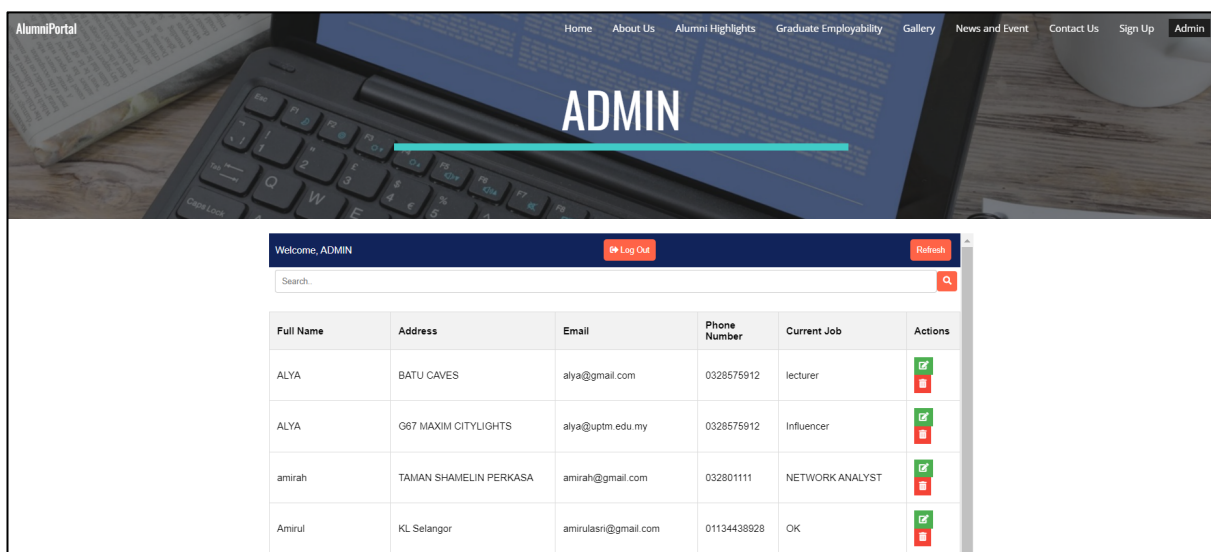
AlumniPortal

Home About Us Alumni Highlights Graduate Employability Gallery News and Event Contact Us Sign Up Admin

ADMIN

Welcome, ADMIN

Log Out

Refresh

Search..

| Full Name | Address | Email | Phone Number | Current Job | Actions |
|---|---|---|---|---|---|
| ALYA | BATU CAVES | alya@gmail.com | 0328575912 | lecturer | |
| ALYA | G67 MAXIM CITYLIGHTS | alya@uptm.edu.my | 0328575912 | Influencer | |
| amirah | TAMAN SHAMELIN PERKASA | amirah@gmail.com | 032801111 | NETWORK ANALYST | |
| Amirul | KL Selangor | amirulasri@gmail.com | 01134438928 | OK | |